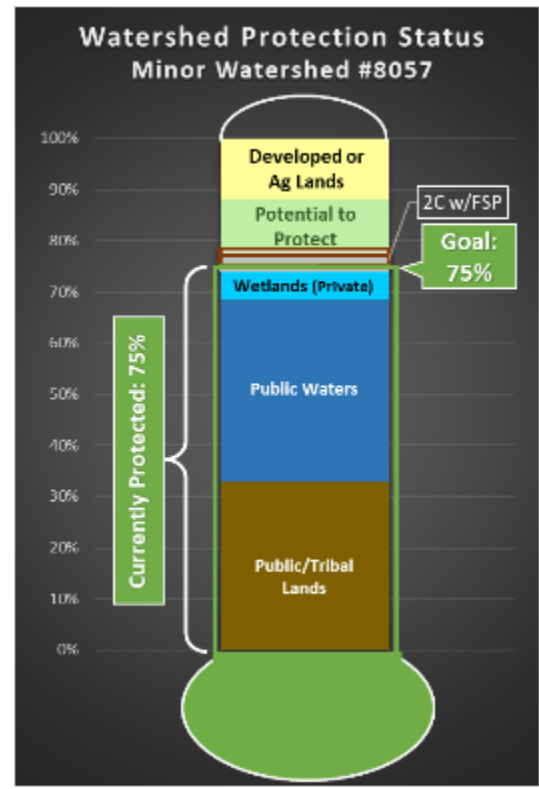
Watershed Protection Status
Minor Watershed #8057

100%
90%
80%
70%
60%
50%
40%
30%
20%
10%
0%

Developed or Ag Lands

Potential to Protect

2C w/FSP

Goal: 75%

Wetlands (Private)

Public Waters

Public/Tribal Lands

Currently Protected: 75%